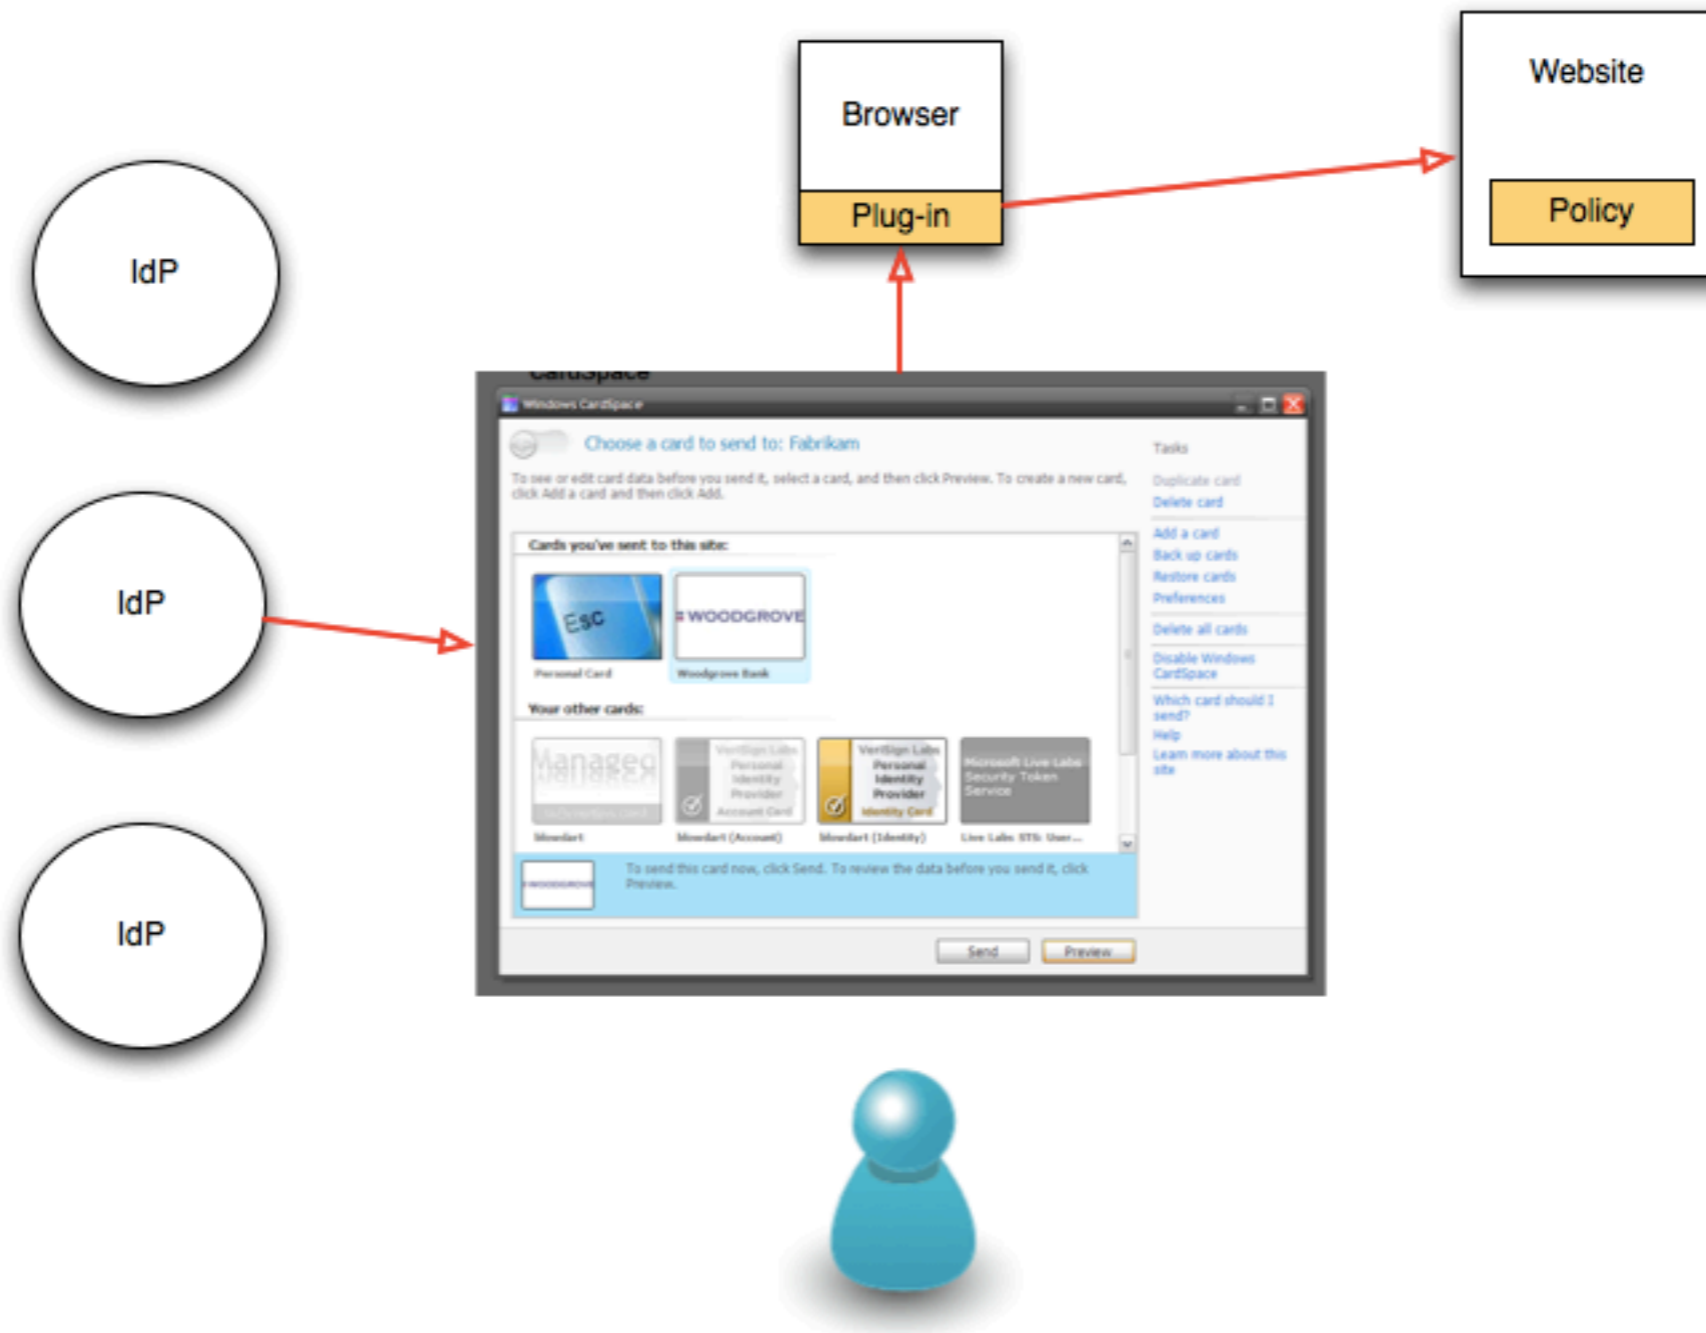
Browser

Plug-in

Website

Policy

IdP

IdP

IdP

CardSpace

Windows CardSpace

Choose a card to send to: Fabrikam

To see or edit card data before you send it, select a card, and then click Preview. To create a new card, click Add a card and then click Add.

Cards you've sent to this site:

Esc

Personal Card

WOODGROVE

Woodgrove Bank

Your other cards:

Managed

Mondart

VeriSign Labs Personal Identity Provider Account Card

Mondart (Account)

VeriSign Labs Personal Identity Provider Identity Card

Mondart (Identity)

Microsoft Live Labs Security Token Service

Live Labs STS: User...

WOODGROVE

To send this card now, click Send. To review the data before you send it, click Preview.

Send

Preview

Tasks

Duplicate card

Delete card

Add a card

Back up cards

Restore cards

Preferences

Delete all cards

Disable Windows CardSpace

Which card should I send?

Help

Learn more about this site